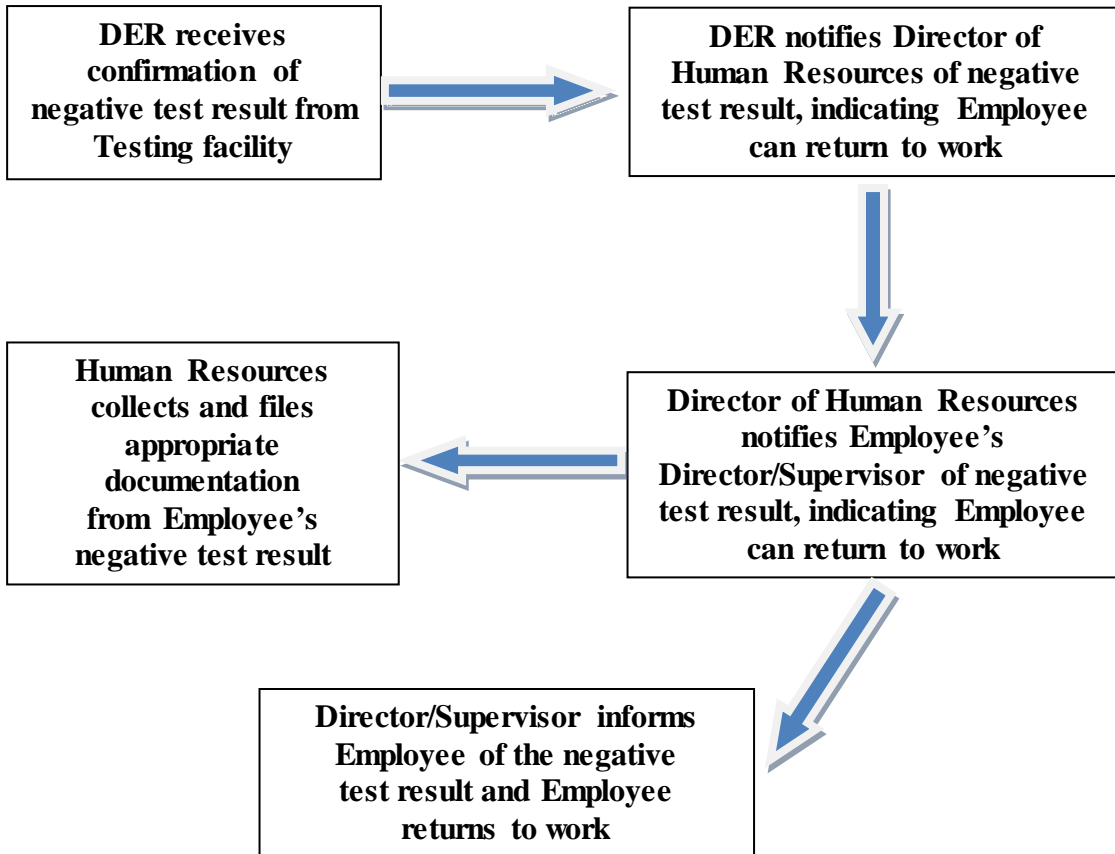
DER receives confirmation of negative test result from Testing facility

DER notifies Director of Human Resources of negative test result, indicating Employee can return to work

Director of Human Resources notifies Employee's Director/Supervisor of negative test result, indicating Employee can return to work

Human Resources collects and files appropriate documentation from Employee's negative test result

Director/Supervisor informs Employee of the negative test result and Employee returns to work